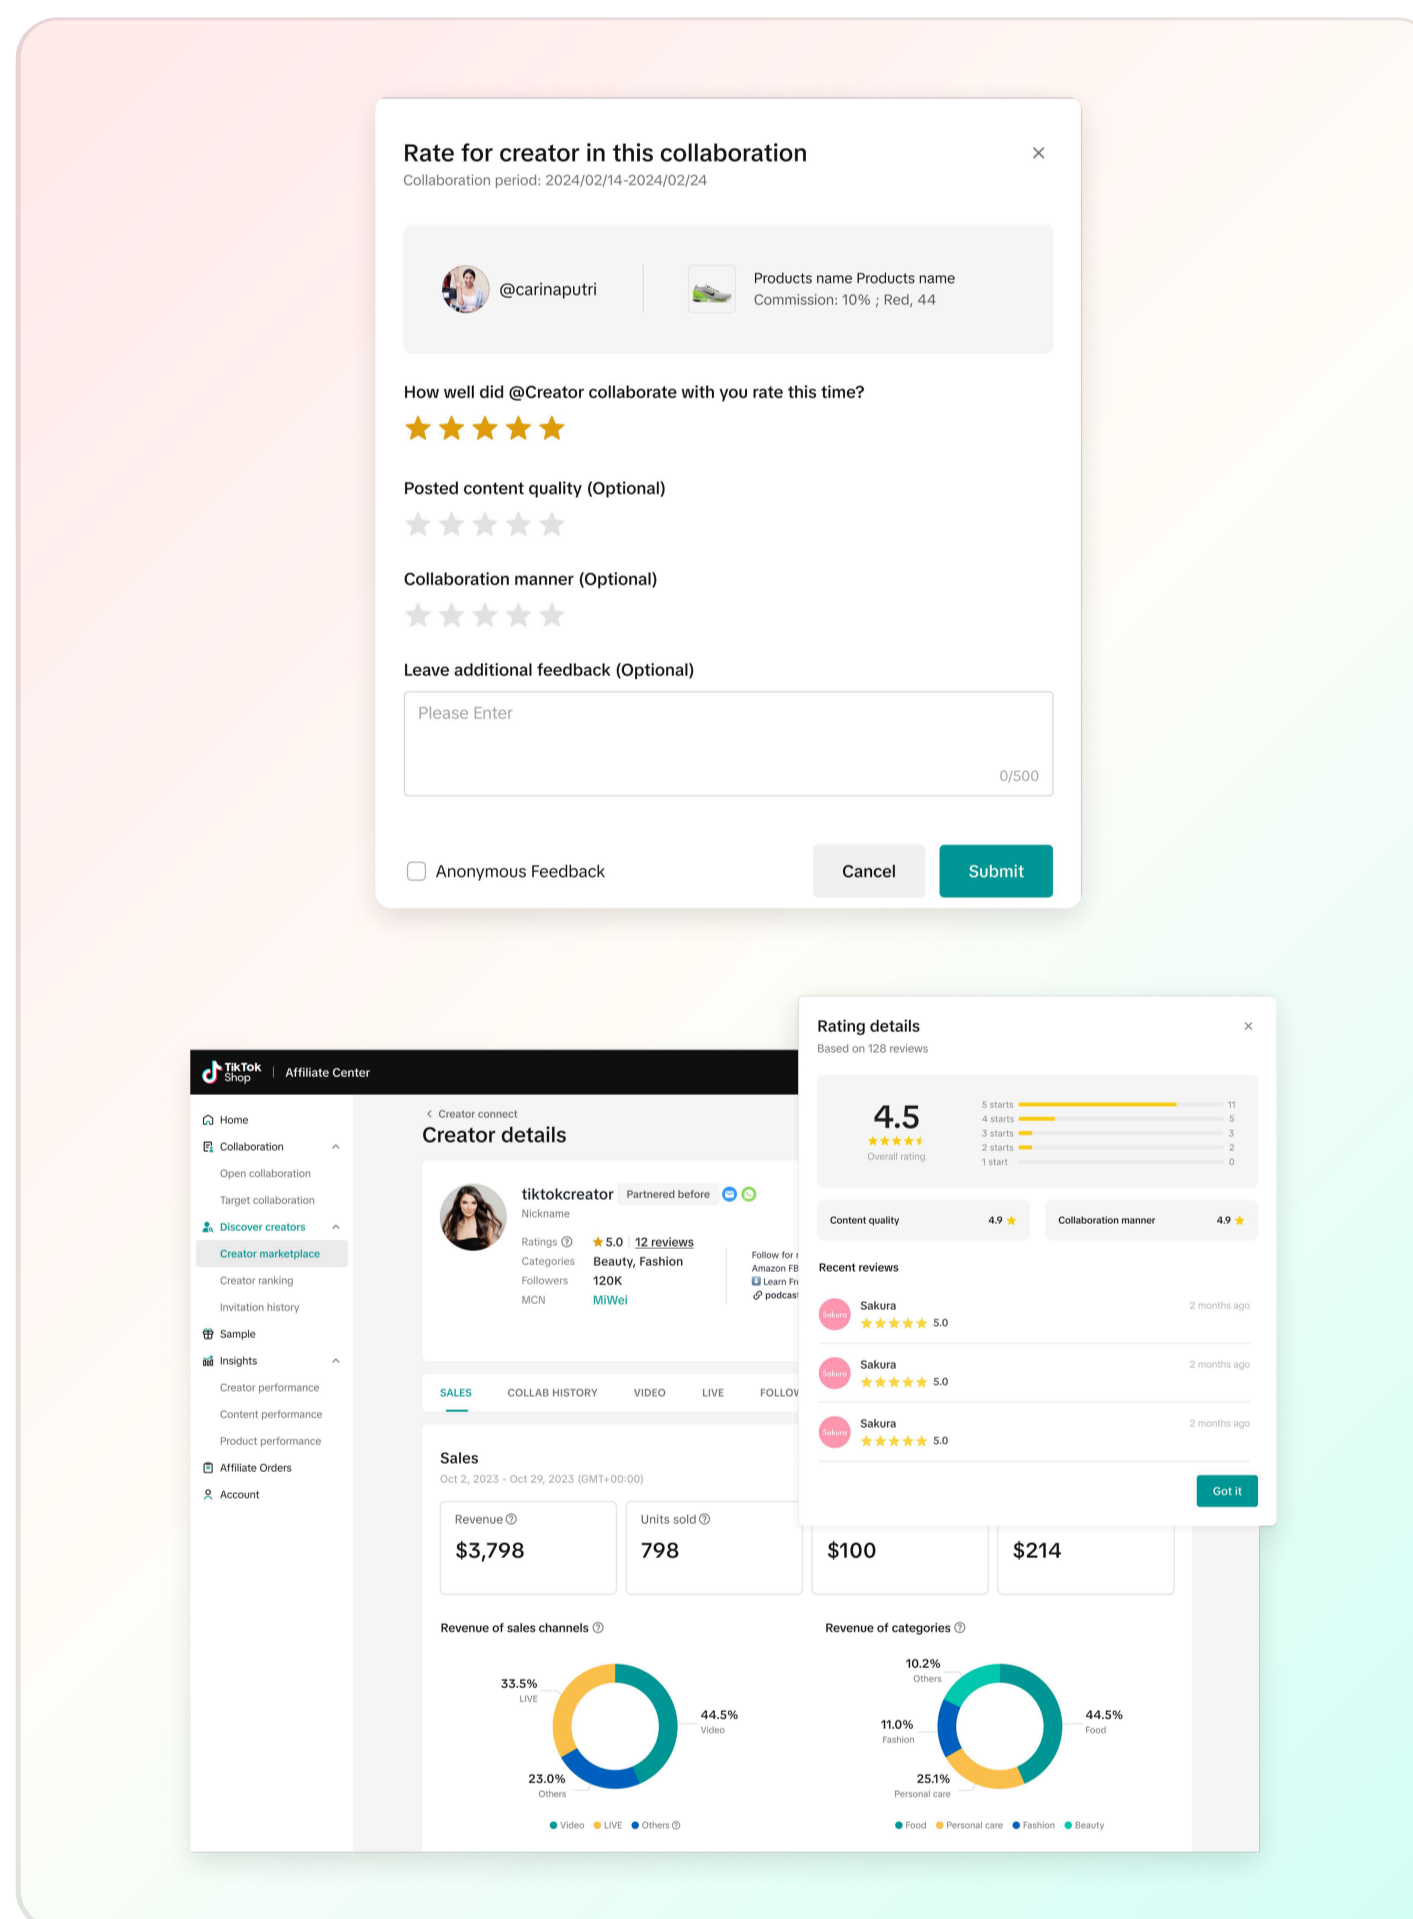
Rate for creator in this collaboration
Collaboration period: 2024/02/14-2024/02/24

@carinaputri

Products name Products name
Commission: 10% ; Red, 44

How well did @Creator collaborate with you rate this time?

Posted content quality (Optional)

Collaboration manner (Optional)

Leave additional feedback (Optional)

Please Enter

0/500

Anonymous Feedback

Cancel

Submit

TikTok Shop | Affiliate Center

Home
Collaboration
Open collaboration
Target collaboration
Discover creators
Creator marketplace
Creator ranking
Invitation history
Sample
Insights
Creator performance
Content performance
Product performance
Affiliate Orders
Account

< Creator connect
Creator details

tiktokcreator Partnered before
Nickname
Ratings ★5.0 12 reviews
Categories Beauty, Fashion
Followers 120K
MCN MiWei

Follow for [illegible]
Amazon FB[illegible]
Learn Fr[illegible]
podcast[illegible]

SALES COLLAB HISTORY VIDEO LIVE FOLLOV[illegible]

Sales
Oct 2, 2023 - Oct 29, 2023 (GMT+00:00)

Revenue
$3,798

Units sold
798

$100

$214

Revenue of sales channels

33.5%
LIVE
44.5%
Video
23.0%
Others

Video LIVE Others

Revenue of categories

10.2%
Others
11.0%
Fashion
44.5%
Food
25.1%
Personal care

Food Personal care Fashion Beauty

Rating details
Based on 128 reviews

4.5
Overall rating

5 starts 11
4 starts 5
3 starts 3
2 starts 2
1 start 0

Content quality 4.9
Collaboration manner 4.9

Recent reviews

Sakura 5.0 2 months ago
Sakura 5.0 2 months ago
Sakura 5.0 2 months ago

Got it